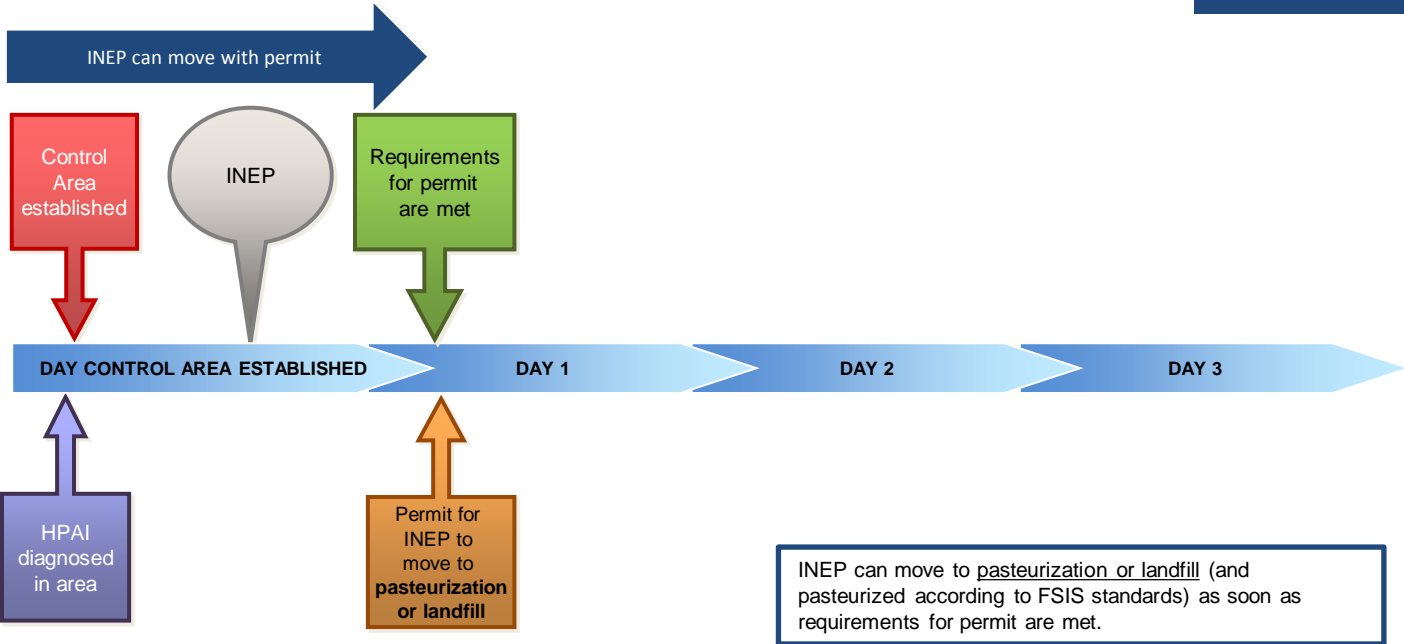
INEP can move with permit

Control Area established

INEP

Requirements for permit are met

DAY CONTROL AREA ESTABLISHED

DAY 1

DAY 2

DAY 3

HPAI diagnosed in area

Permit for INEP to move to **pasteurization or landfill**

INEP can move to pasteurization or landfill (and pasteurized according to FSIS standards) as soon as requirements for permit are met.